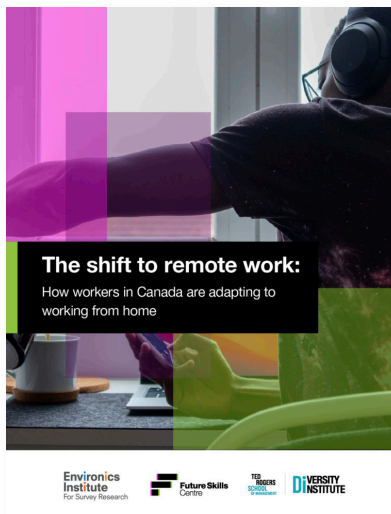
The shift to remote work:

How workers in Canada are adapting to working from home

Environics Institute For Survey Research

Future Skills Centre

TED ROGERS SCHOOL OF MANAGEMENT

DIVERSITY INSTITUTE